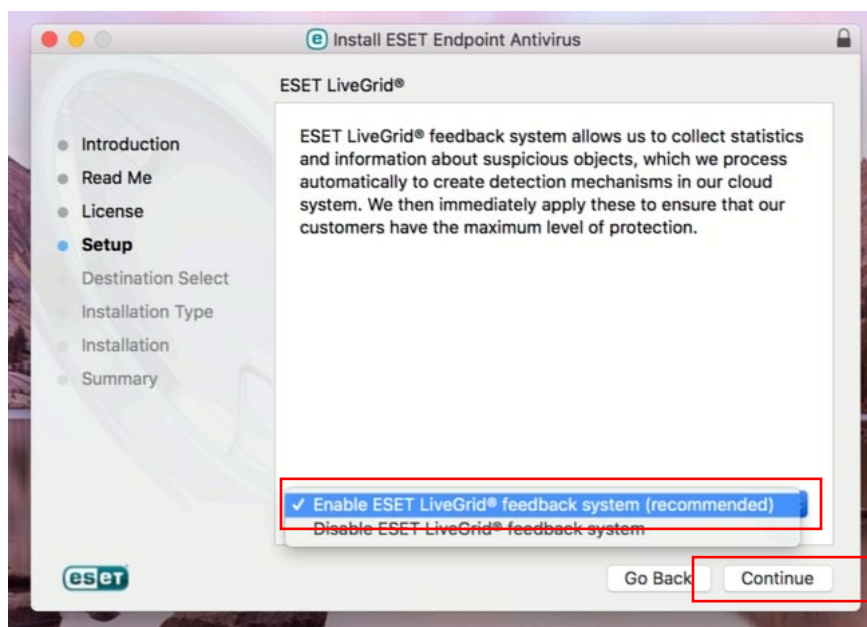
Install ESET Endpoint Antivirus

ESET LiveGrid®

Introduction
Read Me
License
Setup
Destination Select
Installation Type
Installation
Summary

ESET LiveGrid® feedback system allows us to collect statistics and information about suspicious objects, which we process automatically to create detection mechanisms in our cloud system. We then immediately apply these to ensure that our customers have the maximum level of protection.

✓ Enable ESET LiveGrid® feedback system (recommended)
Disable ESET LiveGrid® feedback system

eset

Go Back
Continue